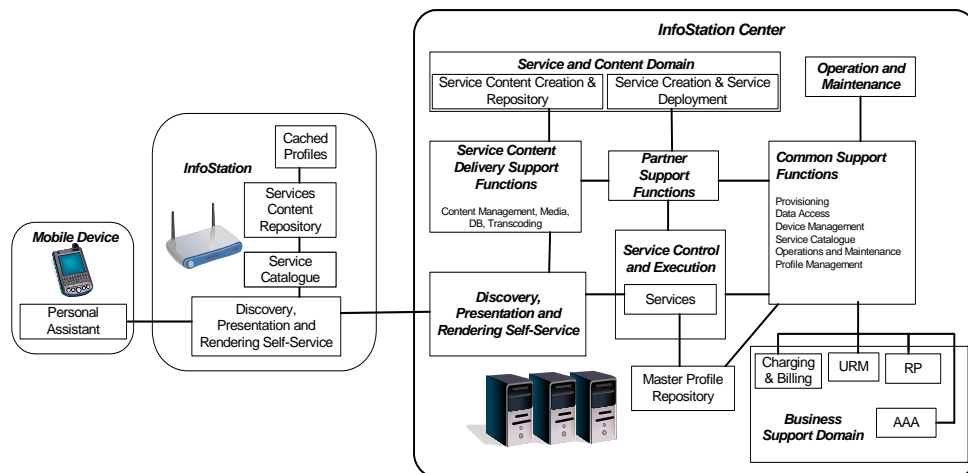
Mobile Device

Personal Assistant

InfoStation

Cached Profiles

Services Content Repository

Service Catalogue

Discovery, Presentation and Rendering Self-Service

InfoStation Center

Service and Content Domain

Service Content Creation & Repository

Service Creation & Service Deployment

Operation and Maintenance

Service Content Delivery Support Functions

Content Management, Media, DB, Transcoding

Partner Support Functions

Common Support Functions

Provisioning
Data Access
Device Management
Service Catalogue
Operations and Maintenance
Profile Management

Service Control and Execution

Services

Discovery, Presentation and Rendering Self-Service

Master Profile Repository

Charging & Billing

URM

RP

Business Support Domain

AAA